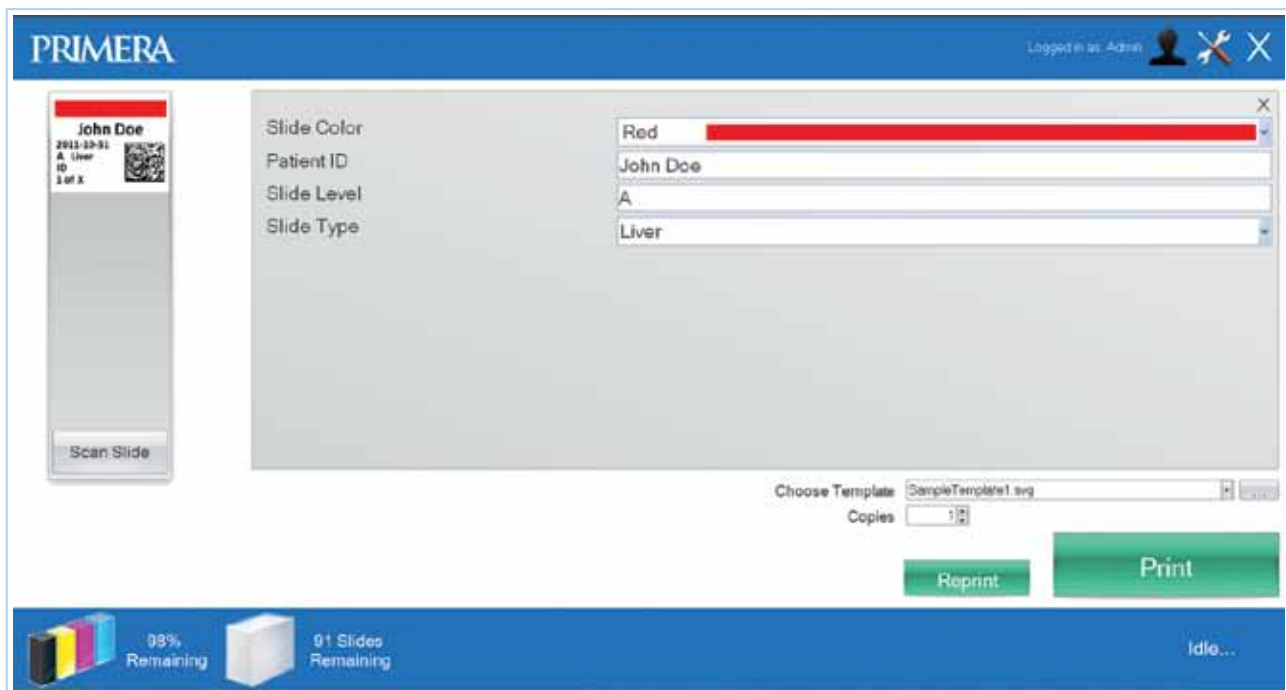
PRIMERA

Logged in as: Admin

X

John Doe
2011-10-31
A Liver
ID
1 of X

Scan Slide

Slide Color | Red
Patient ID | John Doe
Slide Level | A
Slide Type | Liver

Choose Template SampleTemplate1.svg
Copies 1

Reprint

Print

98% Remaining

91 Slides Remaining

Idle...